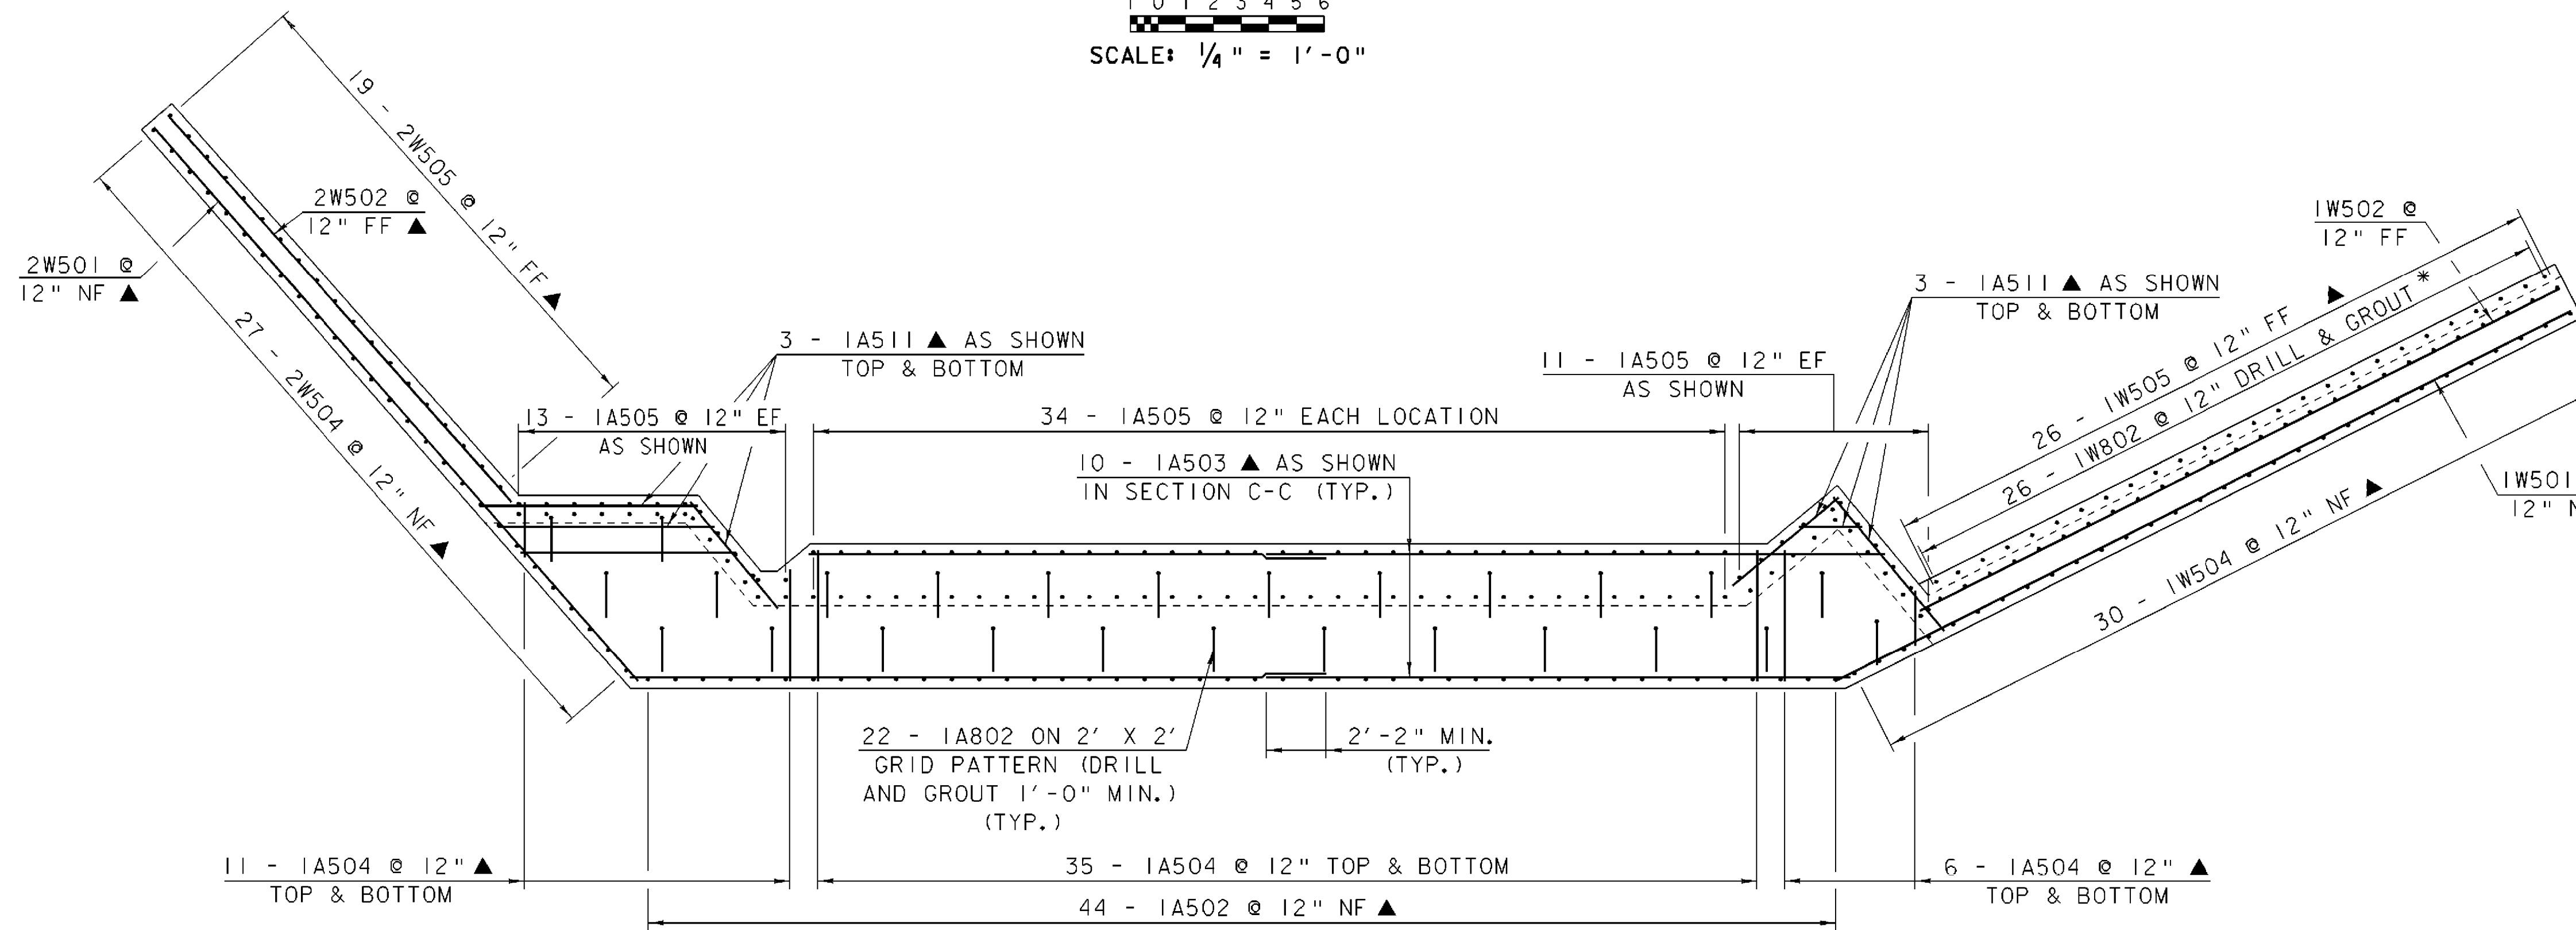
1 0 1 2 3 4 5 6

SCALE: $\frac{1}{4}$" = 1'-0"

19 - 2W505 @ 12" FF ▲

2W502 @ 12" FF ▲

2W501 @ 12" NF ▲

27 - 2W504 @ 12" NF ▲

3 - 1A511 ▲ AS SHOWN TOP & BOTTOM

13 - 1A505 @ 12" EF AS SHOWN

34 - 1A505 @ 12" EACH LOCATION

10 - 1A503 ▲ AS SHOWN IN SECTION C-C (TYP.)

11 - 1A505 @ 12" EF AS SHOWN

3 - 1A511 ▲ AS SHOWN TOP & BOTTOM

1W502 @ 12" FF

26 - 1W505 @ 12" FF ▲

26 - 1W802 @ 12" DRILL & GROUT *

1W501 12" N

30 - 1W504 @ 12" NF ▲

22 - 1A802 ON 2' X 2' GRID PATTERN (DRILL AND GROUT 1'-0" MIN.) (TYP.)

2'-2" MIN. (TYP.)

11 - 1A504 @ 12" ▲ TOP & BOTTOM

35 - 1A504 @ 12" TOP & BOTTOM

6 - 1A504 @ 12" ▲ TOP & BOTTOM

44 - 1A502 @ 12" NF ▲